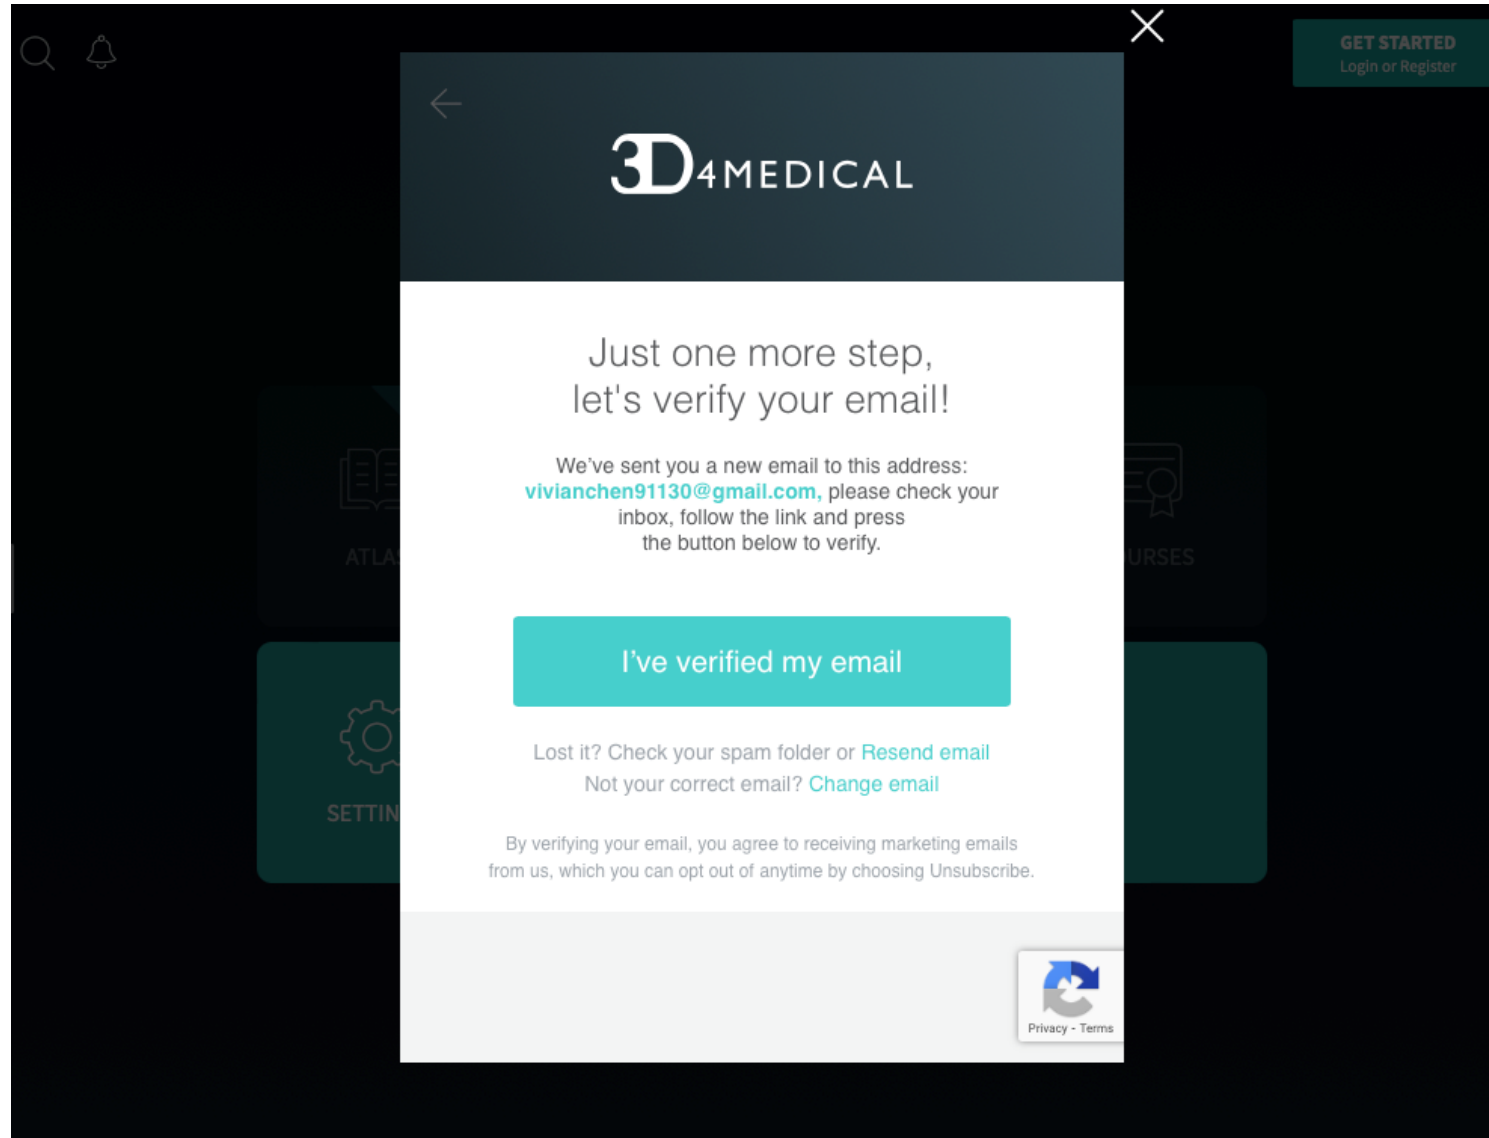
GET STARTED
Login or Register

ATLA

URSES

SETTIN

3D4MEDICAL

Just one more step,
let's verify your email!

We've sent you a new email to this address: vivianchen91130@gmail.com, please check your inbox, follow the link and press the button below to verify.

I've verified my email

Lost it? Check your spam folder or Resend email
Not your correct email? Change email

By verifying your email, you agree to receiving marketing emails from us, which you can opt out of anytime by choosing Unsubscribe.

Privacy - Terms